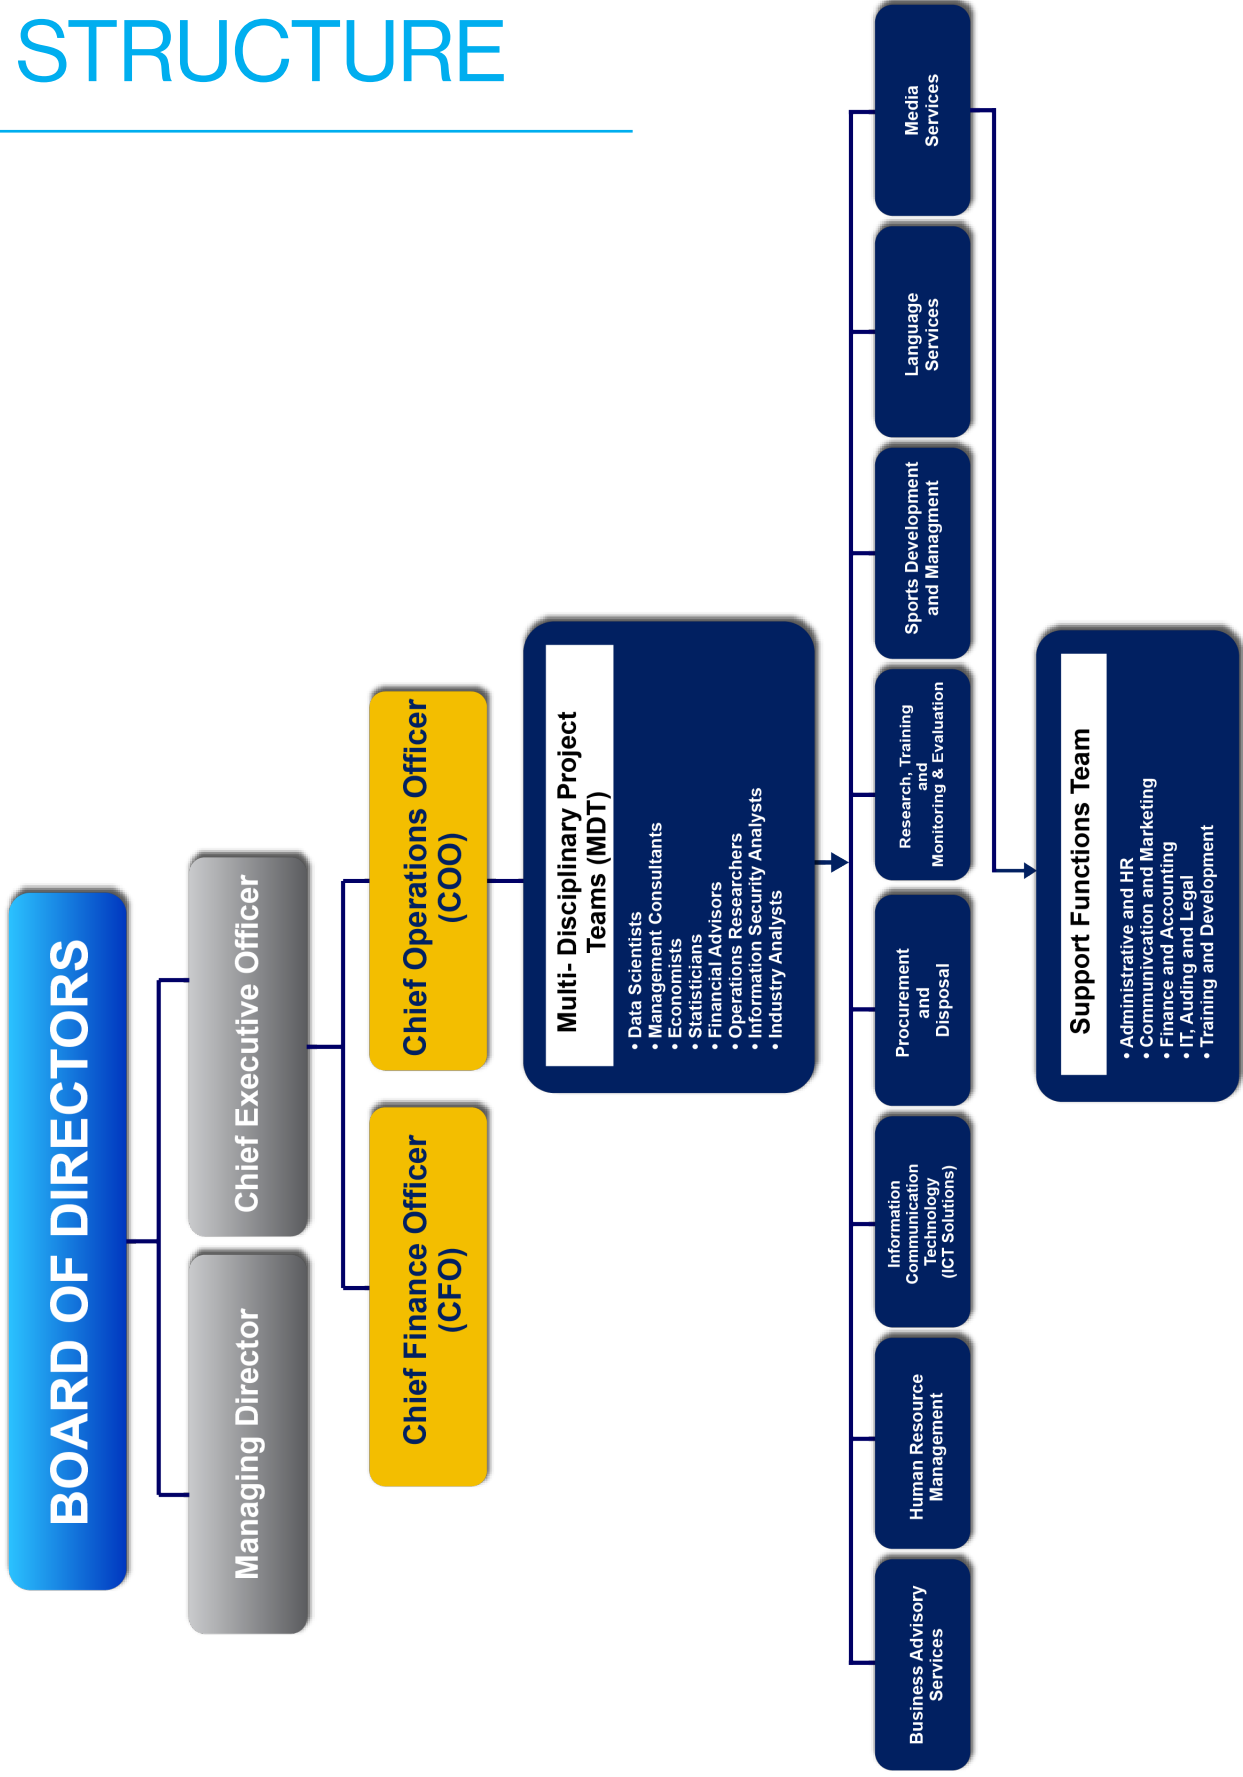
STRUCTURE

BOARD OF DIRECTORS

Chief Executive Officer

Managing Director

Chief Operations Officer (COO)

Chief Finance Officer (CFO)

Multi- Disciplinary Project Teams (MDT)

• Data Scientists
• Management Consultants
• Economists
• Statisticians
• Financial Advisors
• Operations Researchers
• Information Security Analysts
• Industry Analysts

Media Services

Language Services

Sports Development and Managment

Research, Training and Monitoring & Evaluation

Procurement and Disposal

Information Communication Technology (ICT Solutions)

Human Resource Management

Business Advisory Services

Support Functions Team

• Administrative and HR
• Communivcation and Marketing
• Finance and Accounting
• IT, Auding and Legal
• Training and Development